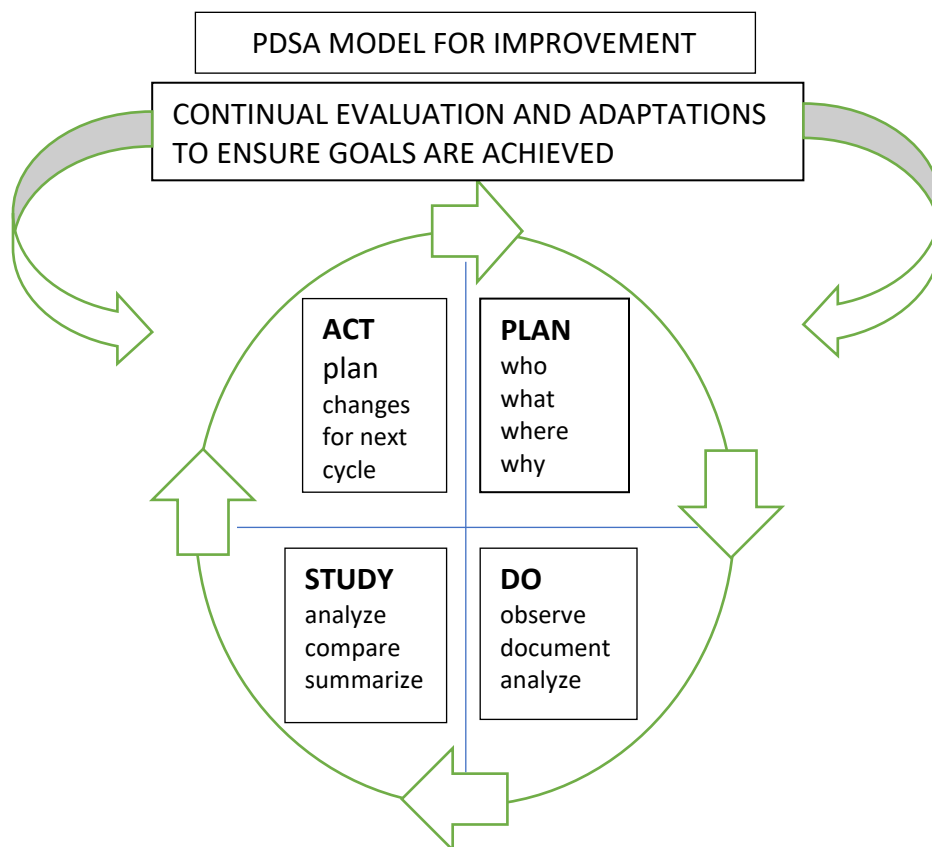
PDSA MODEL FOR IMPROVEMENT

CONTINUAL EVALUATION AND ADAPTATIONS TO ENSURE GOALS ARE ACHIEVED

**ACT**
plan
changes for next cycle

**PLAN**
who
what
where
why

**STUDY**
analyze
compare
summarize

**DO**
observe
document
analyze